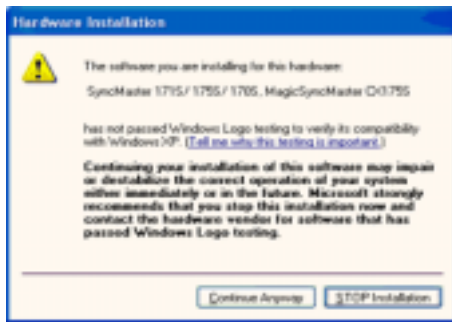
Hardware Installation

The software you are installing for this hardware:

SyncMaster 171S / 175S / 170S , MagicSyncMaster CX175S

has not passed Windows Logo testing to verify its compatibility with Windows XP. (Tell me why this testing is important.)

Continuing your installation of this software may impair or destabilize the correct operation of your system either immediately or in the future. Microsoft strongly recommends that you stop this installation now and contact the hardware vendor for software that has passed Windows Logo testing.

Continue Anyway

STOP Installation